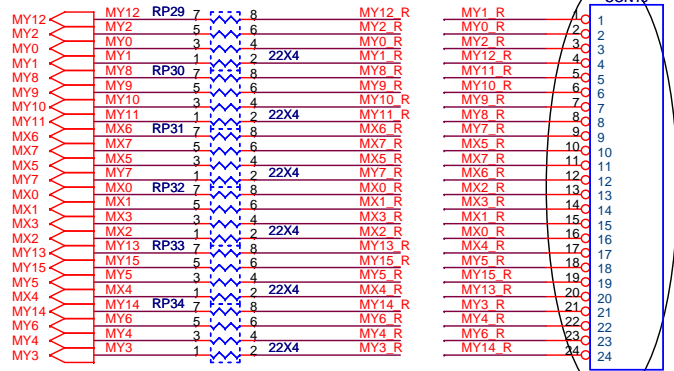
MY12
MY2
MY0
MY1
MY8
MY9
MY10
MY11
MX6
MX7
MX5
MY7
MX0
MX1
MX3
MX2
MY13
MY15
MY5
MX4
MY14
MY6
MY4
MY3

MY12 RP29 7 8 MY12_R
MY2 5 6 MY2_R
MY0 3 4 MY0_R
MY1 1 2 22X4 MY1_R
MY8 RP30 7 8 MY8_R
MY9 5 6 MY9_R
MY10 3 4 MY10_R
MY11 1 2 22X4 MY11_R
MX6 RP31 7 8 MX6_R
MX7 5 6 MX7_R
MX5 3 4 MX5_R
MY7 1 2 22X4 MY7_R
MX0 RP32 7 8 MX0_R
MX1 5 6 MX1_R
MX3 3 4 MX3_R
MX2 1 2 22X4 MX2_R
MY13 RP33 7 8 MY13_R
MY15 5 6 MY15_R
MY5 3 4 MY5_R
MX4 1 2 22X4 MX4_R
MY14 RP34 7 8 MY14_R
MY6 5 6 MY6_R
MY4 3 4 MY4_R
MY3 1 2 22X4 MY3_R

MY1_R 1 1
MY0_R 2 2
MY2_R 3 3
MY12_R 4 4
MY11_R 5 5
MY10_R 6 6
MY9_R 7 7
MY8_R 8 8
MY7_R 9 9
MX5_R 10 10
MX7_R 11 11
MX6_R 12 12
MX2_R 13 13
MX3_R 14 14
MX1_R 15 15
MX0_R 16 16
MX4_R 17 17
MY5_R 18 18
MY15_R 19 19
MY13_R 20 20
MY3_R 21 21
MY4_R 22 22
MY6_R 23 23
MY14_R 24 24